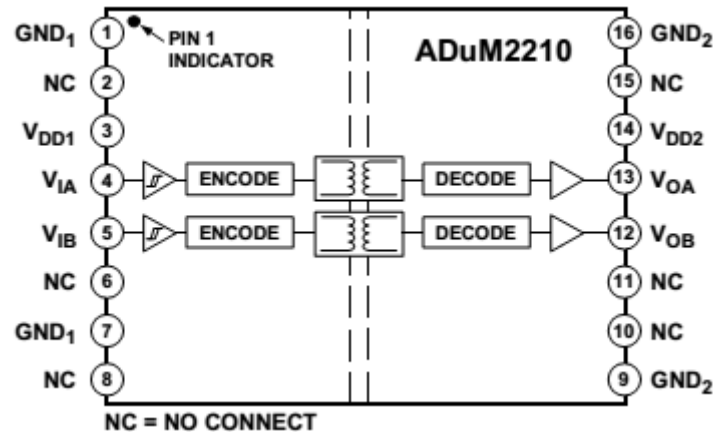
$GND_1$ 1
PIN 1 INDICATOR
ADuM2210
16 $GND_2$
NC 2
15 NC
$V_{DD1}$ 3
14 $V_{DD2}$
$V_{IA}$ 4
ENCODE
DECODE
13 $V_{OA}$
$V_{IB}$ 5
ENCODE
DECODE
12 $V_{OB}$
NC 6
11 NC
$GND_1$ 7
10 NC
NC 8
9 $GND_2$
NC = NO CONNECT